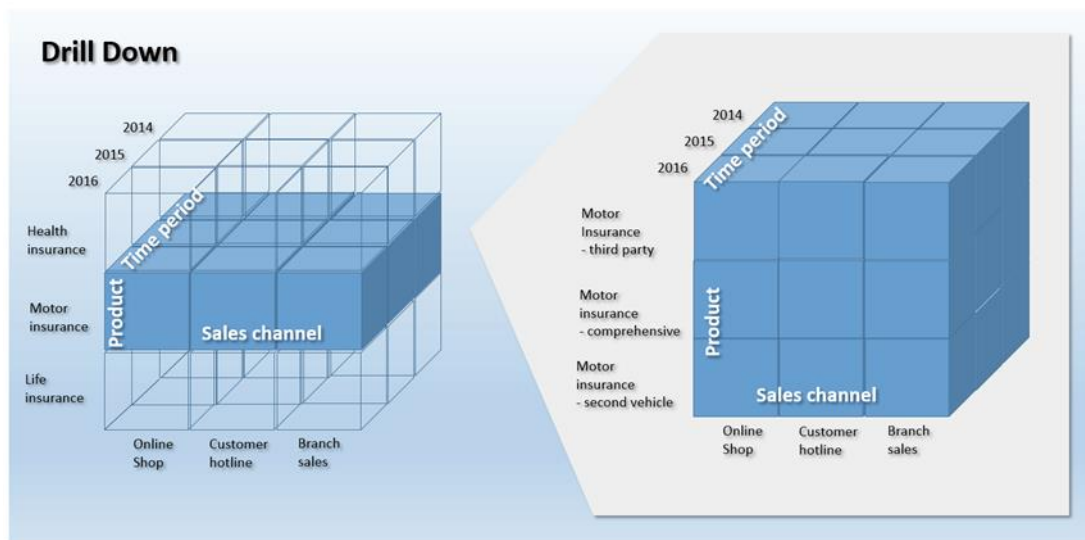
Drill Down

2014
2015
2016
Time period
Health insurance
Motor insurance
Life insurance
Product
Sales channel
Online Shop
Customer hotline
Branch sales

2014
2015
2016
Time period
Motor Insurance - third party
Motor insurance - comprehensive
Motor insurance - second vehicle
Product
Sales channel
Online Shop
Customer hotline
Branch sales